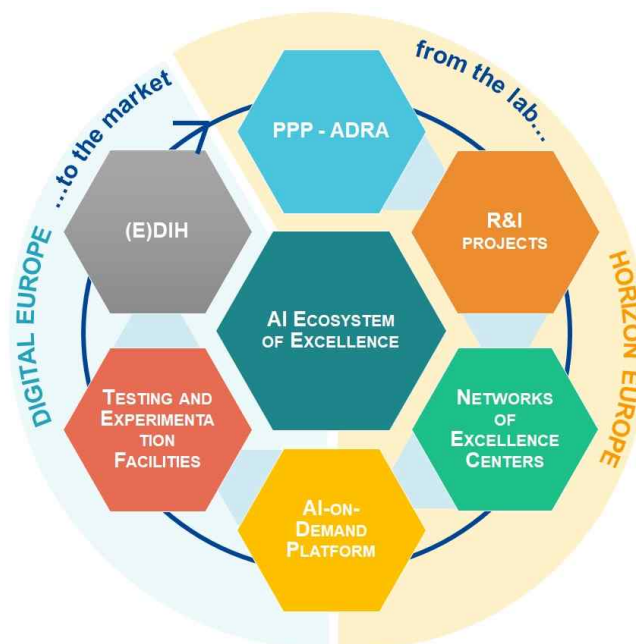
from the lab...

HORIZON EUROPE

...to the market

DIGITAL EUROPE

PPP - ADRA

R&I PROJECTS

(E)DIH

AI ECOSYSTEM OF EXCELLENCE

TESTING AND EXPERIMENTATION FACILITIES

NETWORKS OF EXCELLENCE CENTERS

AI-ON-DEMAND PLATFORM